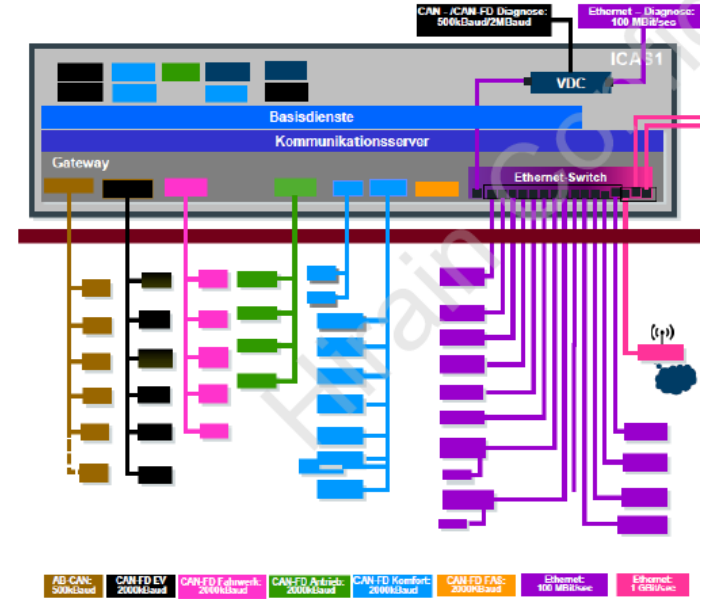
CAN- /CAN-FD Diagnose: 500kBaud/2MBaud

Ethernet – Diagnose: 100 MBit/sec

ICAS1

VDC

Basisdienste

Kommunikationsserver

Gateway

Ethernet-Switch

AB-CAN: 500kBaud

CAN-FD EV 2000kBaud

CAN-FD Fahrwerk: 2000kBaud

CAN-FD Antrieb: 2000kBaud

CAN-FD Komfort: 2000kBaud

CAN-FD FAS: 2000kBaud

Ethernet: 100 MBit/sec

Ethernet: 1 GBit/sec